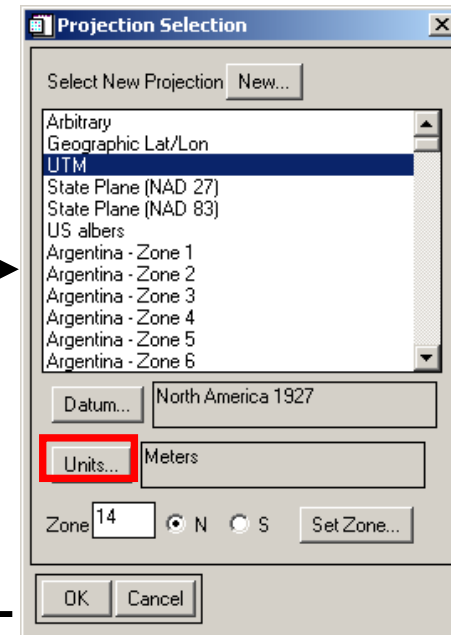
Projection Selection

Select New Projection New...

Arbitrary
Geographic Lat/Lon
UTM
State Plane (NAD 27)
State Plane (NAD 83)
US albers
Argentina - Zone 1
Argentina - Zone 2
Argentina - Zone 3
Argentina - Zone 4
Argentina - Zone 5
Argentina - Zone 6

Datum... North America 1927

Units... Meters

Zone 14 N S Set Zone...

OK Cancel